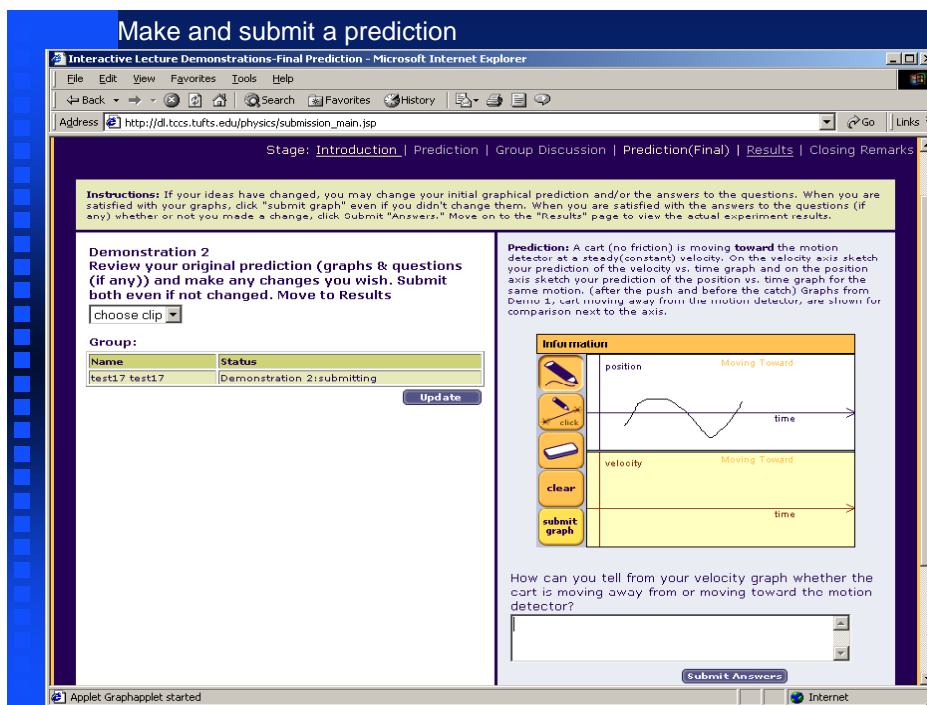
Make and submit a prediction

Interactive Lecture Demonstrations-Final Prediction - Microsoft Internet Explorer

File Edit View Favorites Tools Help

Back Search Favorites History

Address http://dl.tccs.tufts.edu/physics/submission_main.jsp Go Links

Stage: Introduction | Prediction | Group Discussion | Prediction(Final) | Results | Closing Remarks

Instructions: If your ideas have changed, you may change your initial graphical prediction and/or the answers to the questions. When you are satisfied with your graphs, click "submit graph" even if you didn't change them. When you are satisfied with the answers to the questions (if any) whether or not you made a change, click Submit "Answers." Move on to the "Results" page to view the actual experiment results.

Demonstration 2
Review your original prediction (graphs & questions (if any)) and make any changes you wish. Submit both even if not changed. Move to Results

choose clip

Group:

| Name | Status |
|---|---|
| test17 test17 | Demonstration 2:submitting |

Update

Prediction: A cart (no friction) is moving toward the motion detector at a steady(constant) velocity. On the velocity axis sketch your prediction of the velocity vs. time graph and on the position axis sketch your prediction of the position vs. time graph for the same motion. (after the push and before the catch) Graphs from Demo 1, cart moving away from the motion detector, are shown for comparison next to the axis.

Information

click

clear

submit graph

position

Moving Toward

time

velocity

Moving Toward

time

How can you tell from your velocity graph whether the cart is moving away from or moving toward the motion detector?

Submit Answers

Applet Graphapplet started

Internet